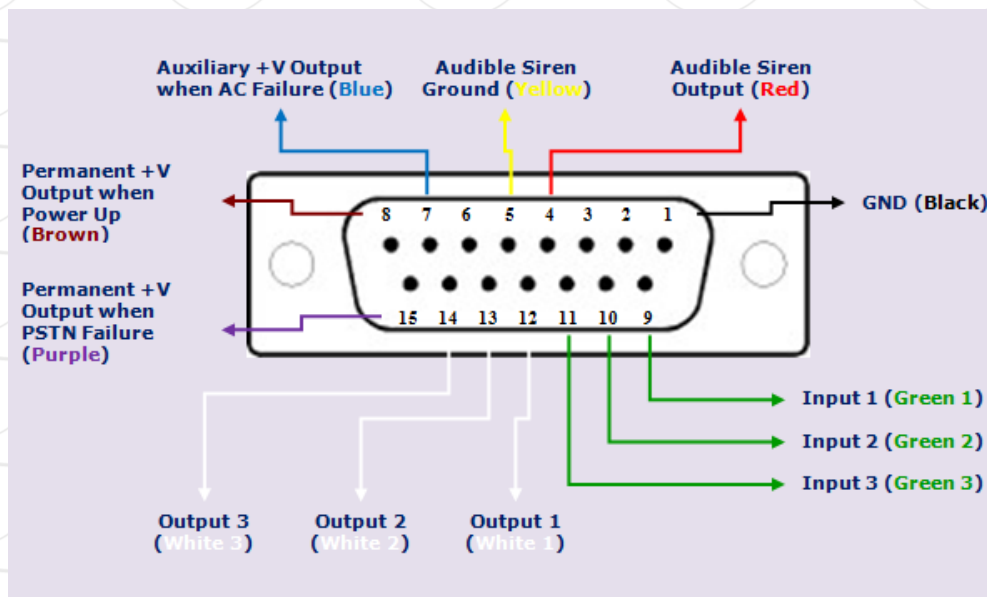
Auxiliary +V Output when AC Failure (Blue)

Audible Siren Ground (Yellow)

Audible Siren Output (Red)

Permanent +V Output when Power Up (Brown)

GND (Black)

8 7 6 5 4 3 2 1

Permanent +V Output when PSTN Failure (Purple)

15 14 13 12 11 10 9

Input 1 (Green 1)

Input 2 (Green 2)

Input 3 (Green 3)

Output 3 (White 3)

Output 2 (White 2)

Output 1 (White 1)